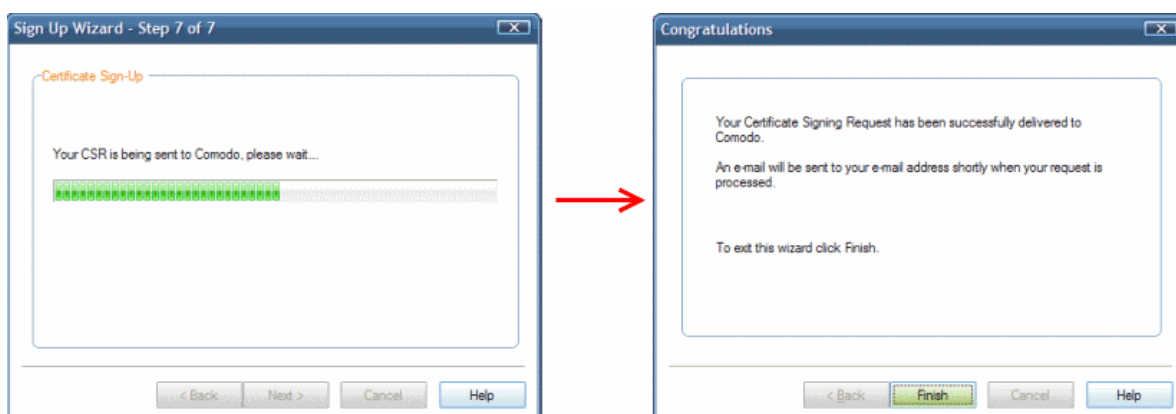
Sign Up Wizard - Step 7 of 7

Certificate Sign-Up

Your CSR is being sent to Comodo, please wait...

< Back
Next >
Cancel
Help

Congratulations

Your Certificate Signing Request has been successfully delivered to Comodo.

An e-mail will be sent to your e-mail address shortly when your request is processed.

To exit this wizard click Finish.

< Back
Finish
Cancel
Help